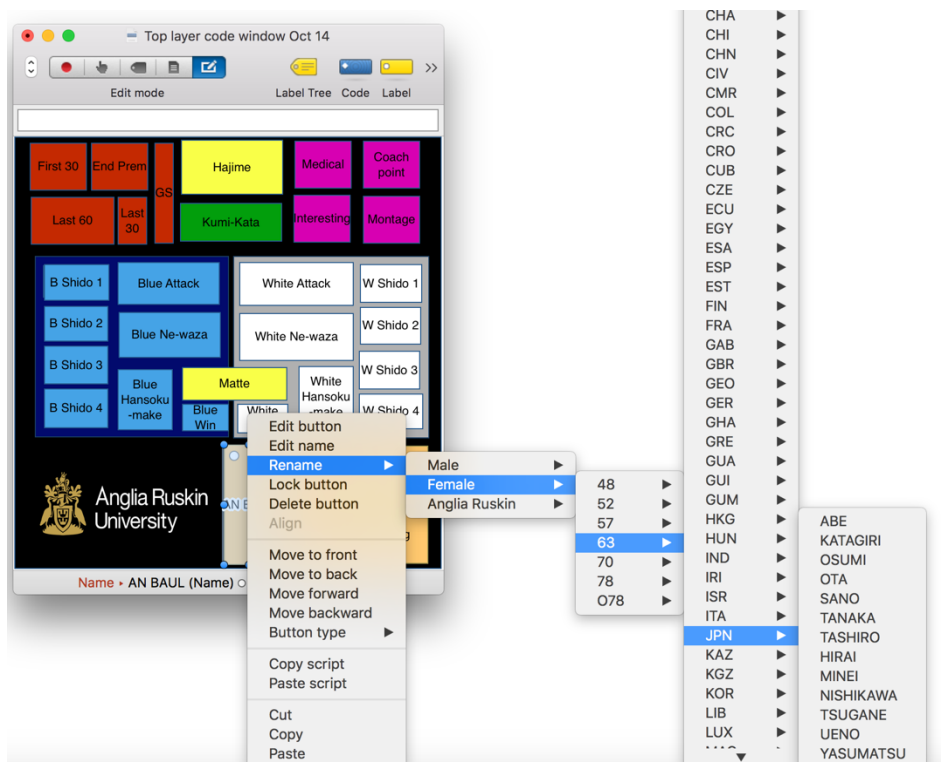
Top layer code window Oct 14

Edit mode

Label Tree Code Label

First 30
End Prem
GS
Hajime
Medical
Coach point
Last 60
Last 30
Kumi-Kata
Interesting
Montage

B Shido 1
Blue Attack
White Attack
W Shido 1
B Shido 2
Blue Ne-waza
White Ne-waza
W Shido 2
B Shido 3
W Shido 3
Blue Hansoku-make
Matte
White Hansoku-make
B Shido 4
Blue Win
White
W Shido 4

Anglia Ruskin University

AN B

Name ▸ AN BAUL (Name)

Edit button
Edit name
Rename
Lock button
Delete button
Align
Move to front
Move to back
Move forward
Move backward
Button type
Copy script
Paste script
Cut
Copy
Paste

Male
Female
Anglia Ruskin

48
52
57
63
70
78
O78

CHA
CHI
CHN
CIV
CMR
COL
CRC
CRO
CUB
CZE
ECU
EGY
ESA
ESP
EST
FIN
FRA
GAB
GBR
GEO
GER
GHA
GRE
GUA
GUI
GUM
HKG
HUN
IND
IRI
ISR
ITA
JPN
KAZ
KGZ
KOR
LIB
LUX

ABE
KATAGIRI
OSUMI
OTA
SANO
TANAKA
TASHIRO
HIRAI
MINEI
NISHIKAWA
TSUGANE
UENO
YASUMATSU